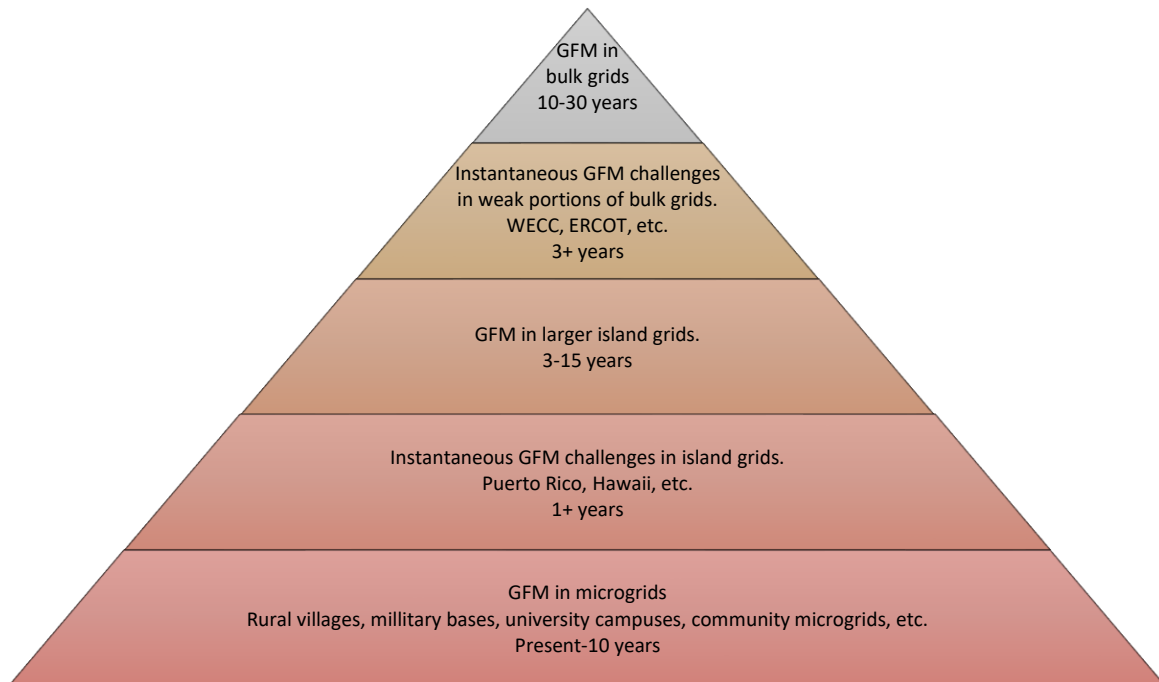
GFM in bulk grids 10-30 years

Instantaneous GFM challenges in weak portions of bulk grids. WECC, ERCOT, etc. 3+ years

GFM in larger island grids. 3-15 years

Instantaneous GFM challenges in island grids. Puerto Rico, Hawaii, etc. 1+ years

GFM in microgrids Rural villages, millitary bases, university campuses, community microgrids, etc. Present-10 years